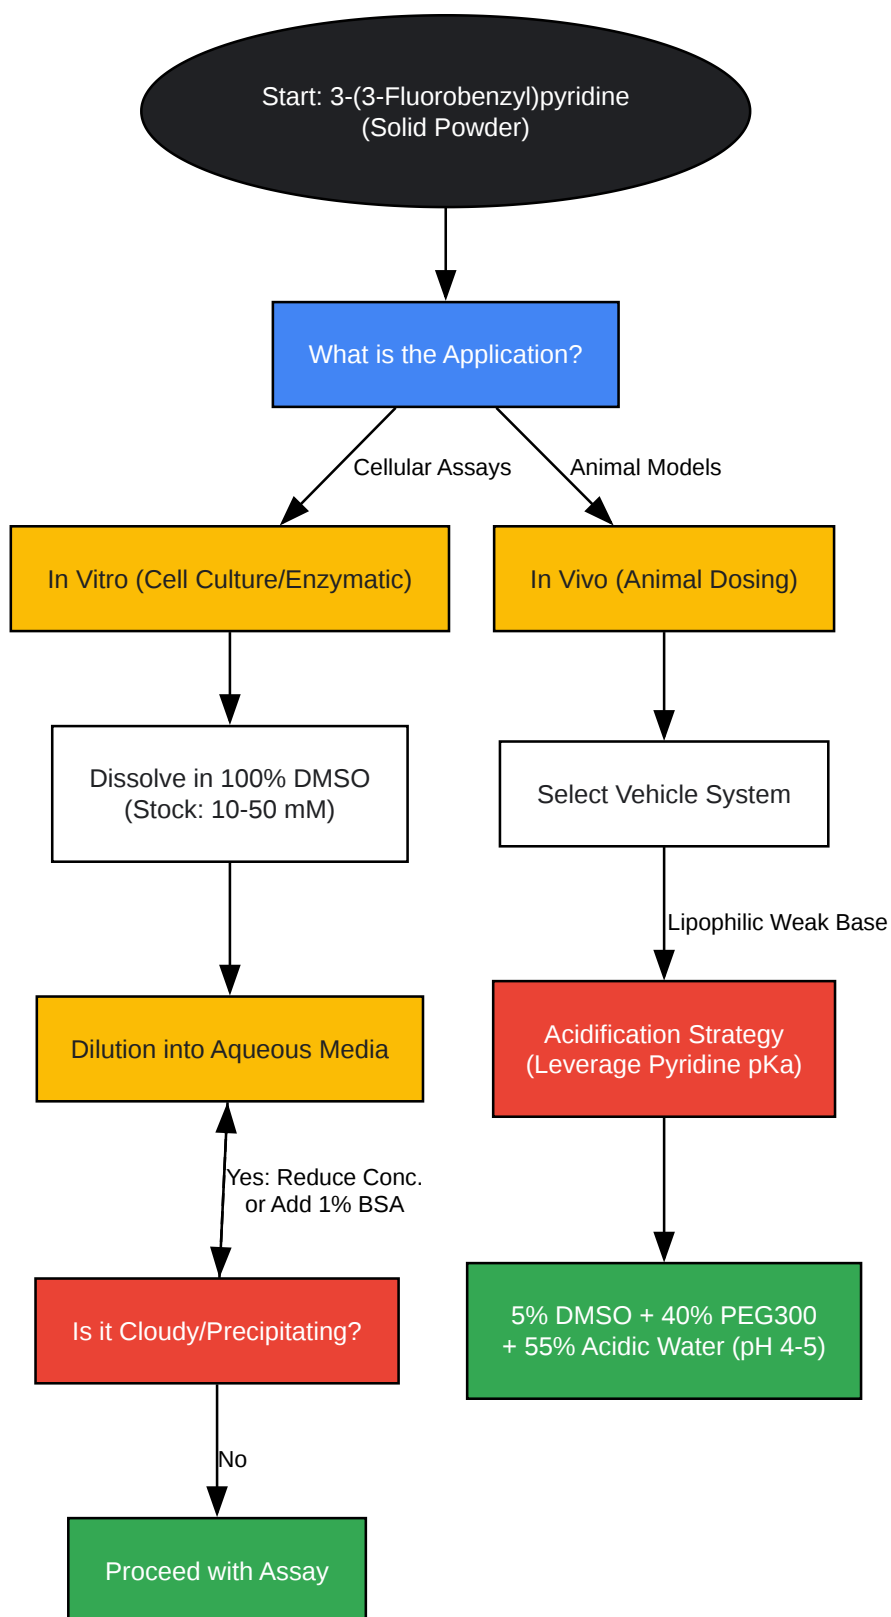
Start: 3-(3-Fluorobenzyl)pyridine
(Solid Powder)

What is the Application?

Cellular Assays

Animal Models

In Vitro (Cell Culture/Enzymatic)

In Vivo (Animal Dosing)

Dissolve in 100% DMSO
(Stock: 10-50 mM)

Select Vehicle System

Lipophilic Weak Base

Dilution into Aqueous Media

Acidification Strategy
(Leverage Pyridine pKa)

Yes: Reduce Conc.
or Add 1% BSA

Is it Cloudy/Precipitating?

5% DMSO + 40% PEG300
+ 55% Acidic Water (pH 4-5)

No

Proceed with Assay